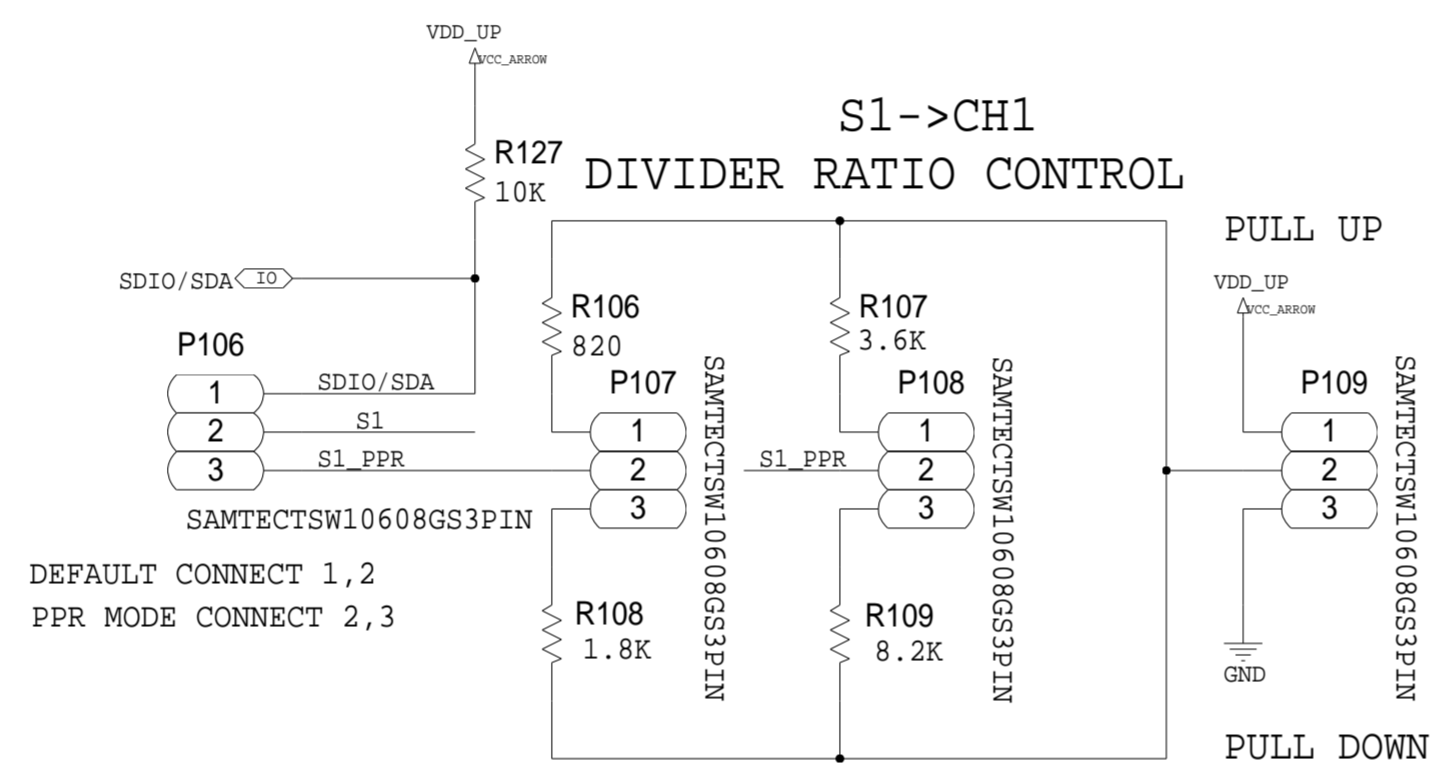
VDD_UP
VCC_ARROW

R127
10K

S1->CH1
DIVIDER RATIO CONTROL

PULL UP

SDIO/SDA
IO

VDD_UP
VCC_ARROW

R106
820

R107
3.6K

P106

1
SDIO/SDA
2
S1
3
S1_PPR

SAMTECTSW10608GS3PIN

P107
1
2
3
SAMTECTSW10608GS3PIN

S1_PPR

P108
1
2
3
SAMTECTSW10608GS3PIN

P109
1
2
3
SAMTECTSW10608GS3PIN

DEFAULT CONNECT 1,2
PPR MODE CONNECT 2,3

R108
1.8K

R109
8.2K

GND

PULL DOWN